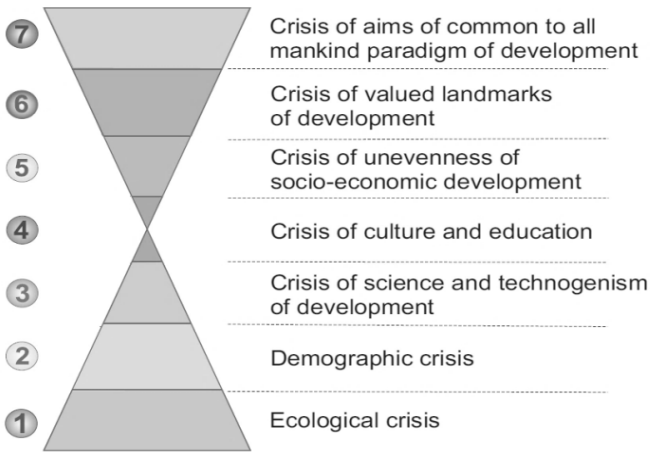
7 Crisis of aims of common to all mankind paradigm of development

6 Crisis of valued landmarks of development

5 Crisis of unevenness of socio-economic development

4 Crisis of culture and education

3 Crisis of science and technogenism of development

2 Demographic crisis

1 Ecological crisis